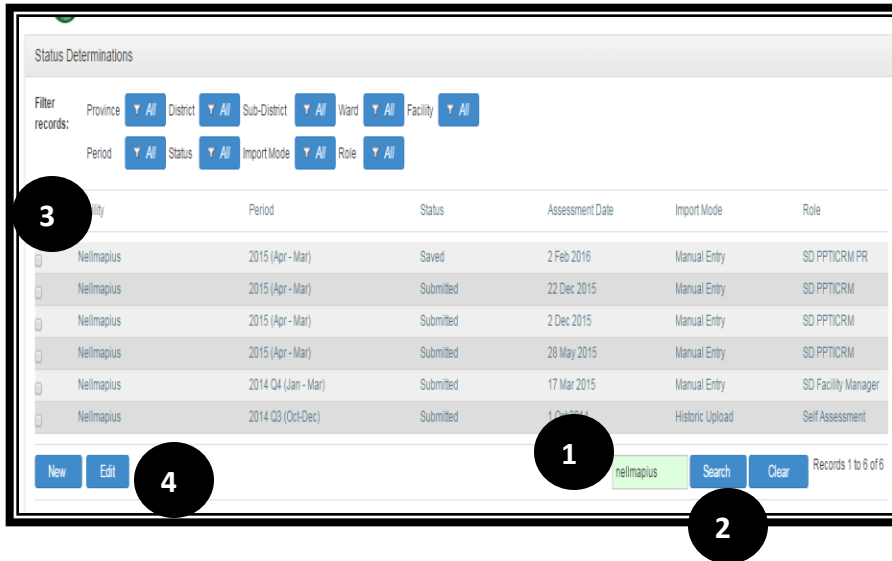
Status Determinations

Filter records: Province All District All Sub-District All Ward All Facility All

Period All Status All Import Mode All Role All

3

| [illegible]ility | Period | Status | Assessment Date | Import Mode | Role |
|---|---|---|---|---|---|
| Nellmapius | 2015 (Apr - Mar) | Saved | 2 Feb 2016 | Manual Entry | SD PPTICRM PR |
| Nellmapius | 2015 (Apr - Mar) | Submitted | 22 Dec 2015 | Manual Entry | SD PPTICRM |
| Nellmapius | 2015 (Apr - Mar) | Submitted | 2 Dec 2015 | Manual Entry | SD PPTICRM |
| Nellmapius | 2015 (Apr - Mar) | Submitted | 28 May 2015 | Manual Entry | SD PPTICRM |
| Nellmapius | 2014 Q4 (Jan - Mar) | Submitted | 17 Mar 2015 | Manual Entry | SD Facility Manager |
| Nellmapius | 2014 Q3 (Oct-Dec) | Submitted | 1 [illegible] | Historic Upload | Self Assessment |

New Edit 4

1 nellmapius Search Clear Records 1 to 6 of 6

2